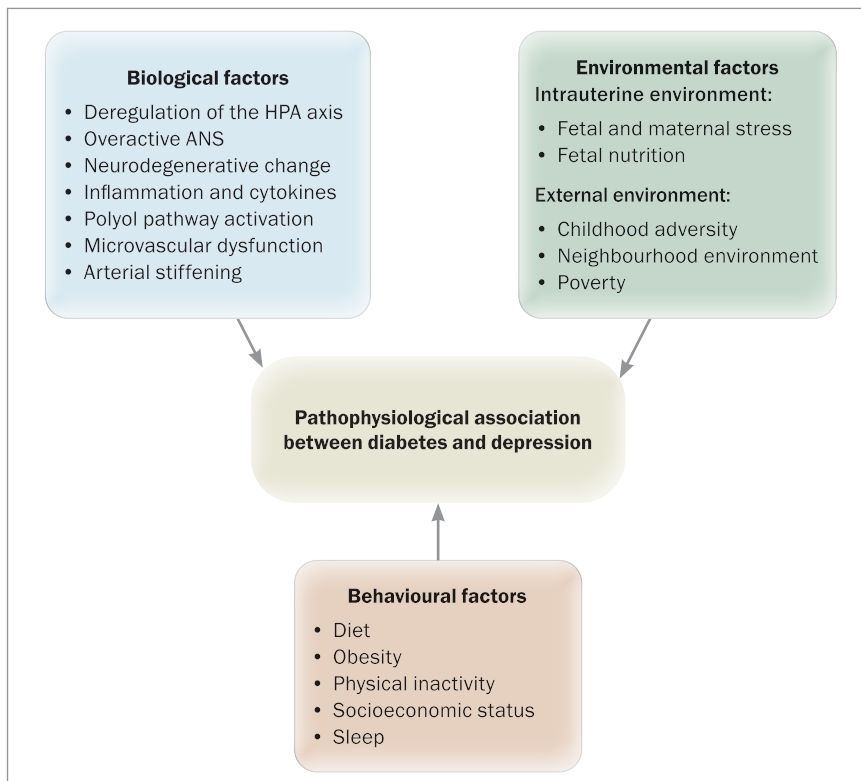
Biological factors
• Deregulation of the HPA axis
• Overactive ANS
• Neurodegenerative change
• Inflammation and cytokines
• Polyol pathway activation
• Microvascular dysfunction
• Arterial stiffening

Environmental factors
Intrauterine environment:
• Fetal and maternal stress
• Fetal nutrition
External environment:
• Childhood adversity
• Neighbourhood environment
• Poverty

Pathophysiological association between diabetes and depression

Behavioural factors
• Diet
• Obesity
• Physical inactivity
• Socioeconomic status
• Sleep